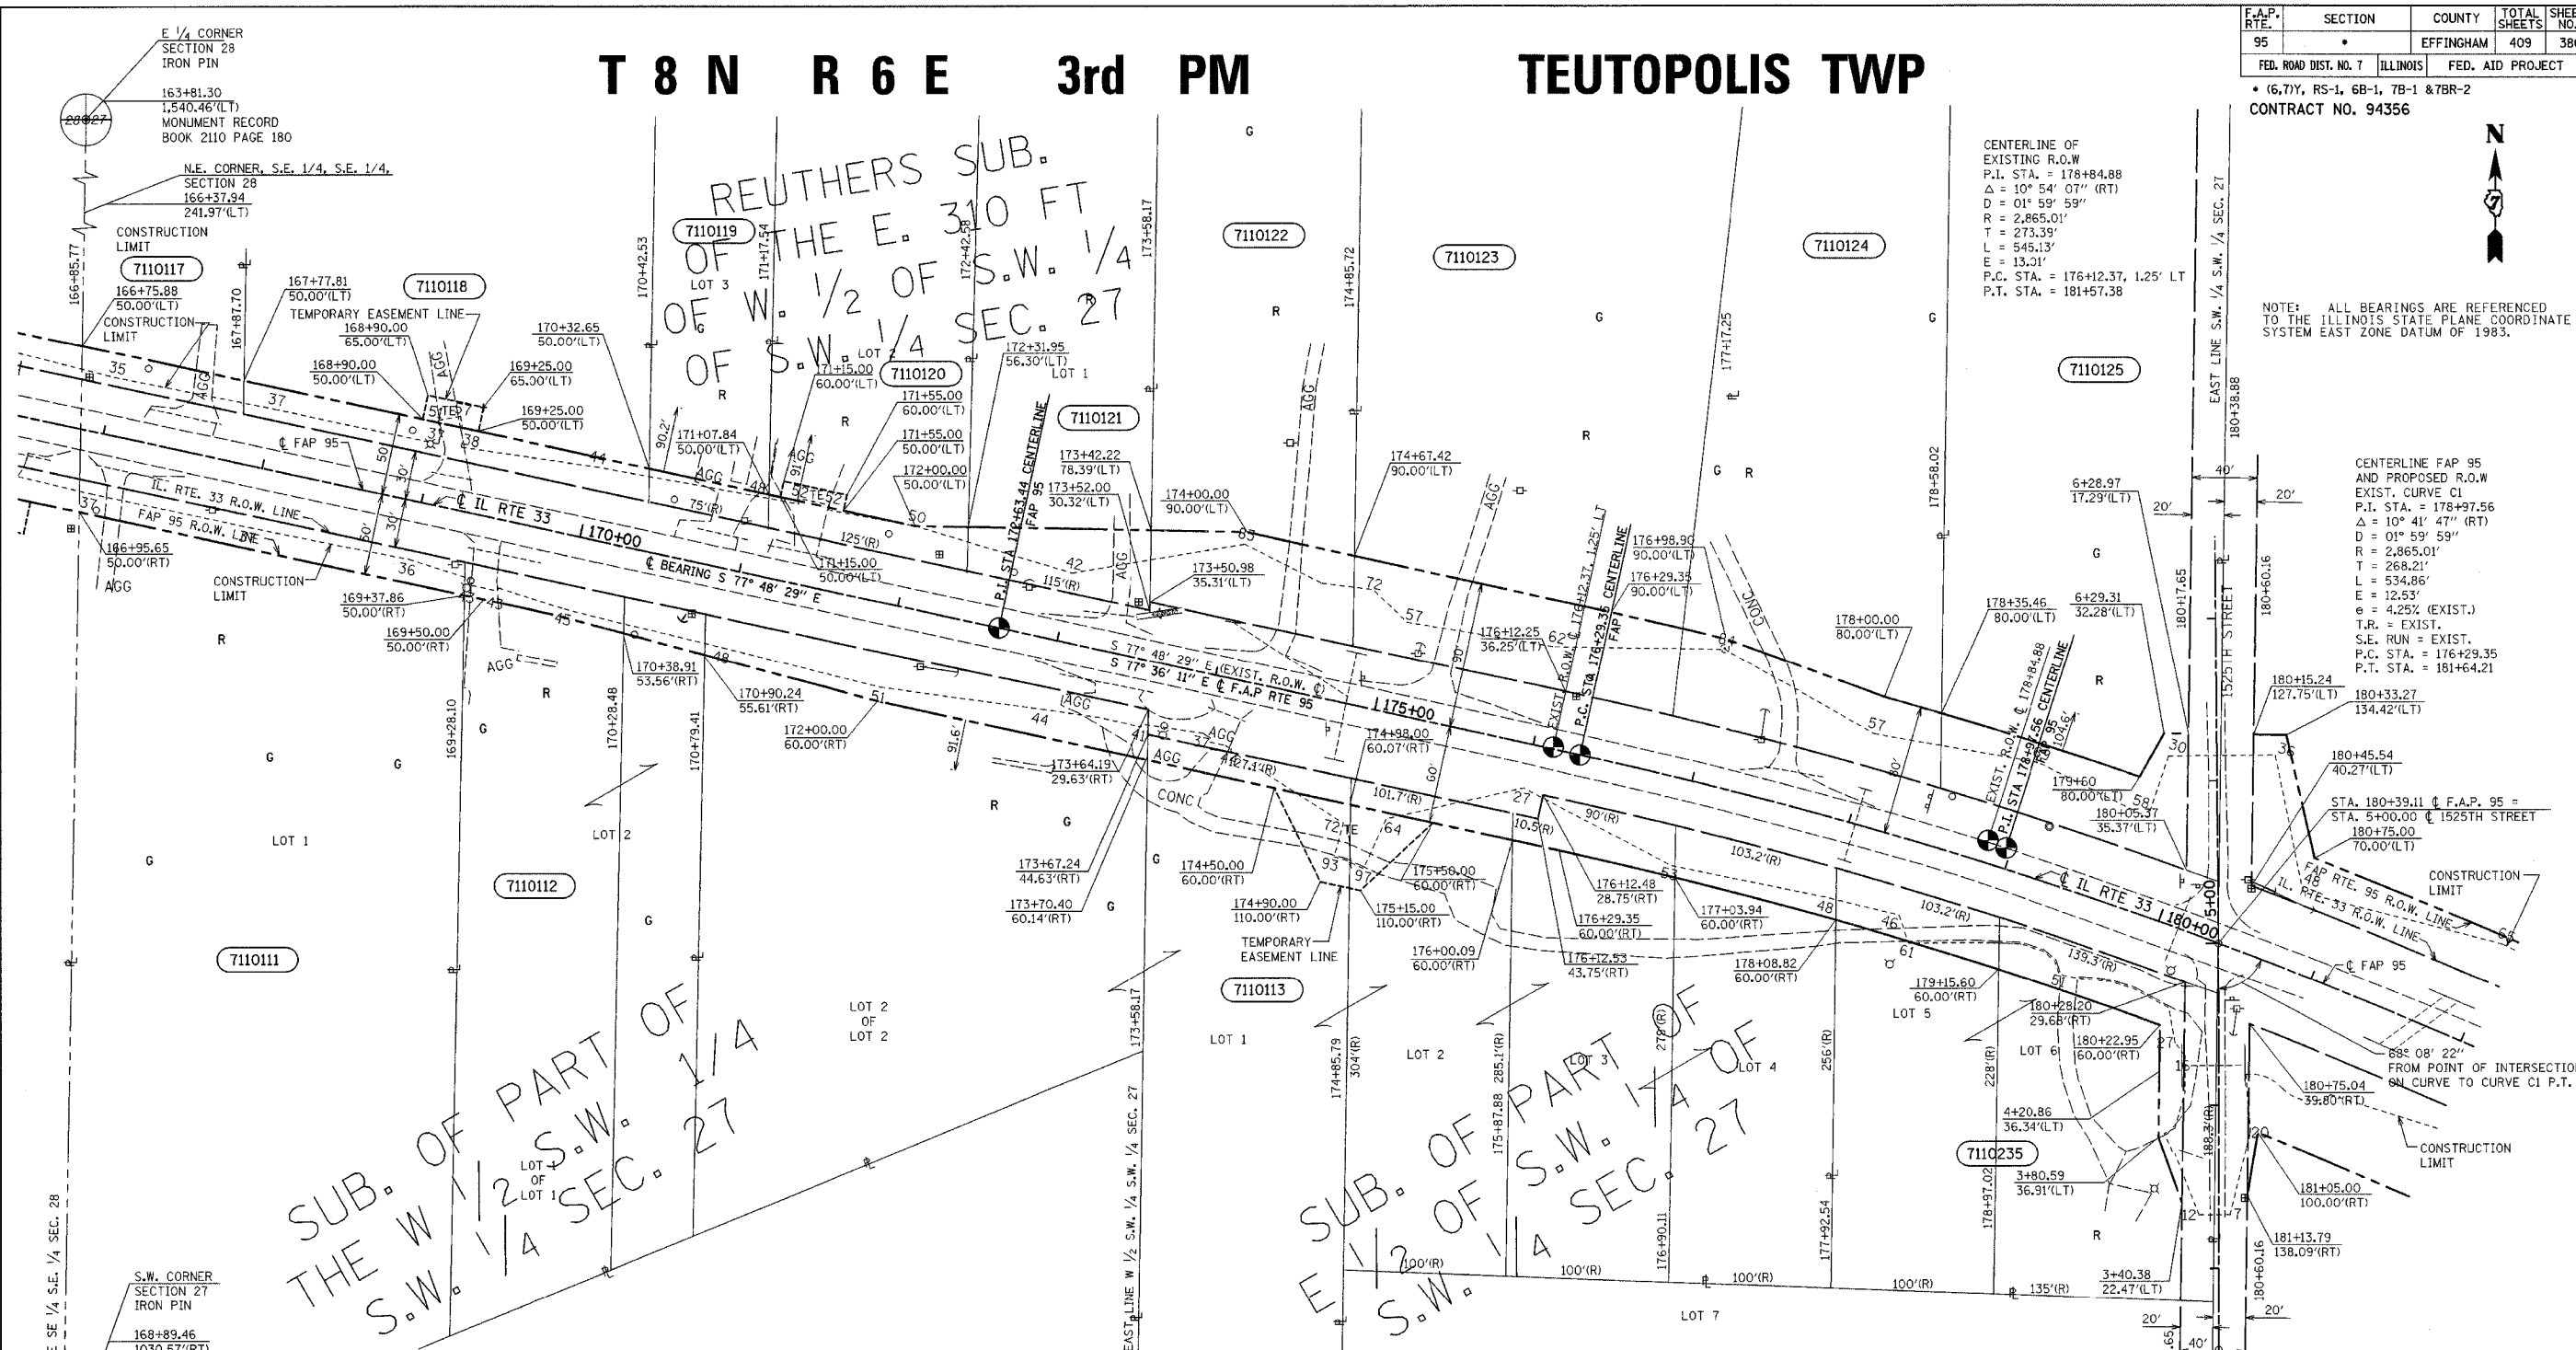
| F.A.P. RTE. | SECTION | COUNTY | TOTAL SHEETS | SHEET NO. |
|---|---|---|---|---|
| 95 | • | EFFINGHAM | 409 | 38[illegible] |
| FED. ROAD DIST. NO. 7 | ILLINOIS | FED. AID PROJECT | | |

• (6,7)Y, RS-1, 6B-1, 7B-1 &7BR-2
CONTRACT NO. 94356

T 8 N R 6 E 3rd PM

TEUTOPOLIS TWP

E 1/4 CORNER
SECTION 28
IRON PIN
163+81.30
1,540.46'(LT)
MONUMENT RECORD
BOOK 2110 PAGE 180

N.E. CORNER, S.E. 1/4, S.E. 1/4,
SECTION 28
166+37.94
241.97'(LT)

CONSTRUCTION LIMIT

7110117
166+75.88
50.00'(LT)
CONSTRUCTION LIMIT

167+77.81
50.00'(LT)
7110118
TEMPORARY EASEMENT LINE
168+90.00
65.00'(LT)
168+90.00
50.00'(LT)

REUTHERS SUB.
OF THE E. 310 FT
OF W. 1/2 OF S.W. 1/4
OF S.W. 1/4 SEC. 27

7110119
LOT 3
LOT 2
7110120
LOT 1
7110121
7110122
7110123
7110124
7110125

CENTERLINE OF
EXISTING R.O.W
P.I. STA. = 178+84.88
$\Delta$ = 10° 54' 07" (RT)
D = 01° 59' 59"
R = 2,865.01'
T = 273.39'
L = 545.13'
E = 13.01'
P.C. STA. = 176+12.37, 1.25' LT
P.T. STA. = 181+57.38

NOTE: ALL BEARINGS ARE REFERENCED TO THE ILLINOIS STATE PLANE COORDINATE SYSTEM EAST ZONE DATUM OF 1983.

170+32.65
50.00'(LT)
169+25.00
65.00'(LT)
169+25.00
50.00'(LT)
172+31.95
56.30'(LT)
171+15.00
60.00'(LT)
171+55.00
60.00'(LT)
171+55.00
50.00'(LT)
172+00.00
50.00'(LT)
171+07.84
50.00'(LT)
173+42.22
78.39'(LT)
173+52.00
30.32'(LT)
174+00.00
90.00'(LT)
174+67.42
90.00'(LT)
173+50.98
35.31'(LT)
171+15.00
50.00'(LT)

P.I. STA 173+63.44 CENTERLINE FAP 95
℄ FAP 95
IL. RTE. 33 R.O.W. LINE
FAP 95 R.O.W. LINE
℄ IL RTE 33
170+00
℄ BEARING S 77° 48' 29" E
S 77° 48' 29" E (EXIST. R.O.W. ℄)
S 77° 36' 11" E ℄ F.A.P RTE 95
175+00

166+95.65
50.00'(RT)
AGG
CONSTRUCTION LIMIT
169+37.86
50.00'(RT)
169+50.00
50.00'(RT)
170+38.91
53.56'(RT)
170+90.24
55.61'(RT)
172+00.00
60.00'(RT)
173+64.19
29.63'(RT)
173+67.24
44.63'(RT)
173+70.40
60.14'(RT)
174+50.00
60.00'(RT)
174+90.00
110.00'(RT)
174+98.00
60.07'(RT)
175+50.00
60.00'(RT)
175+15.00
110.00'(RT)
TEMPORARY EASEMENT LINE
176+00.09
60.00'(RT)

176+12.25
36.25'(LT)
EXIST. R.O.W. ℄ P.C. STA 176+12.37, 1.25' LT
P.C. STA 176+29.35 CENTERLINE FAP
176+98.90
90.00'(LT)
176+29.35
90.00'(LT)
176+12.48
28.75'(RT)
176+29.35
60.00'(RT)
176+12.53
43.75'(RT)
177+03.94
60.00'(RT)
178+08.82
60.00'(RT)
178+00.00
80.00'(LT)
178+35.46
80.00'(LT)
EXIST. R.O.W. ℄ P.I. STA 178+84.88
P.I. STA 178+97.56 CENTERLINE FAP 95
179+15.60
60.00'(RT)
179+60
80.00'(LT)
180+05.37
35.37'(LT)
6+28.97
17.29'(LT)
6+29.31
32.28'(LT)
180+28.20
29.68'(RT)
180+22.95
60.00'(RT)
℄ IL RTE 33
180+00
5+00

EAST LINE S.W. 1/4 SEC. 27
1525TH STREET

CENTERLINE FAP 95
AND PROPOSED R.O.W
EXIST. CURVE C1
P.I. STA. = 178+97.56
$\Delta$ = 10° 41' 47" (RT)
D = 01° 59' 59"
R = 2,865.01'
T = 268.21'
L = 534.86'
E = 12.53'
e = 4.25% (EXIST.)
T.R. = EXIST.
S.E. RUN = EXIST.
P.C. STA. = 176+29.35
P.T. STA. = 181+64.21

180+15.24
127.75'(LT)
180+33.27
134.42'(LT)
180+45.54
40.27'(LT)
STA. 180+39.11 ℄ F.A.P. 95 =
STA. 5+00.00 ℄ 1525TH STREET
180+75.00
70.00'(LT)
CONSTRUCTION LIMIT
FAP RTE. 95 R.O.W. LINE
IL. RTE. 33 R.O.W. LINE
℄ FAP 95
68° 08' 22"
FROM POINT OF INTERSECTION
ON CURVE TO CURVE C1 P.T.
180+75.04
39.80'(RT)
CONSTRUCTION LIMIT
181+05.00
100.00'(RT)
181+13.79
138.09'(RT)
4+20.86
36.34'(LT)
3+80.59
36.91'(LT)
3+40.38
22.47'(LT)
7110235

LOT 1
LOT 2
7110112
7110111
LOT 2 OF LOT 2
7110113
LOT 1
LOT 2
LOT 3
LOT 4
LOT 5
LOT 6
LOT 7
LOT 1 OF LOT 1

SUB. OF PART OF THE W 1/2 S.W. 1/4 S.W. 1/4 SEC. 27

SUB. OF PART OF E 1/2 OF S.W. 1/4 OF S.W. 1/4 SEC. 27

EAST LINE W 1/2 S.W. 1/4 SEC. 27
E SE 1/4 S.E. 1/4 SEC. 28

S.W. CORNER
SECTION 27
IRON PIN
168+89.46
1030.57'(RT)

166+85.77
167+87.70
170+42.53
171+17.54
172+42.58
173+58.17
174+85.72
177+17.25
178+58.02
180+17.65
180+38.88
180+60.16
169+28.10
170+28.48
170+79.41
173+58.17
174+85.79
175+87.88
176+90.11
177+92.54
178+97.02
180+60.16